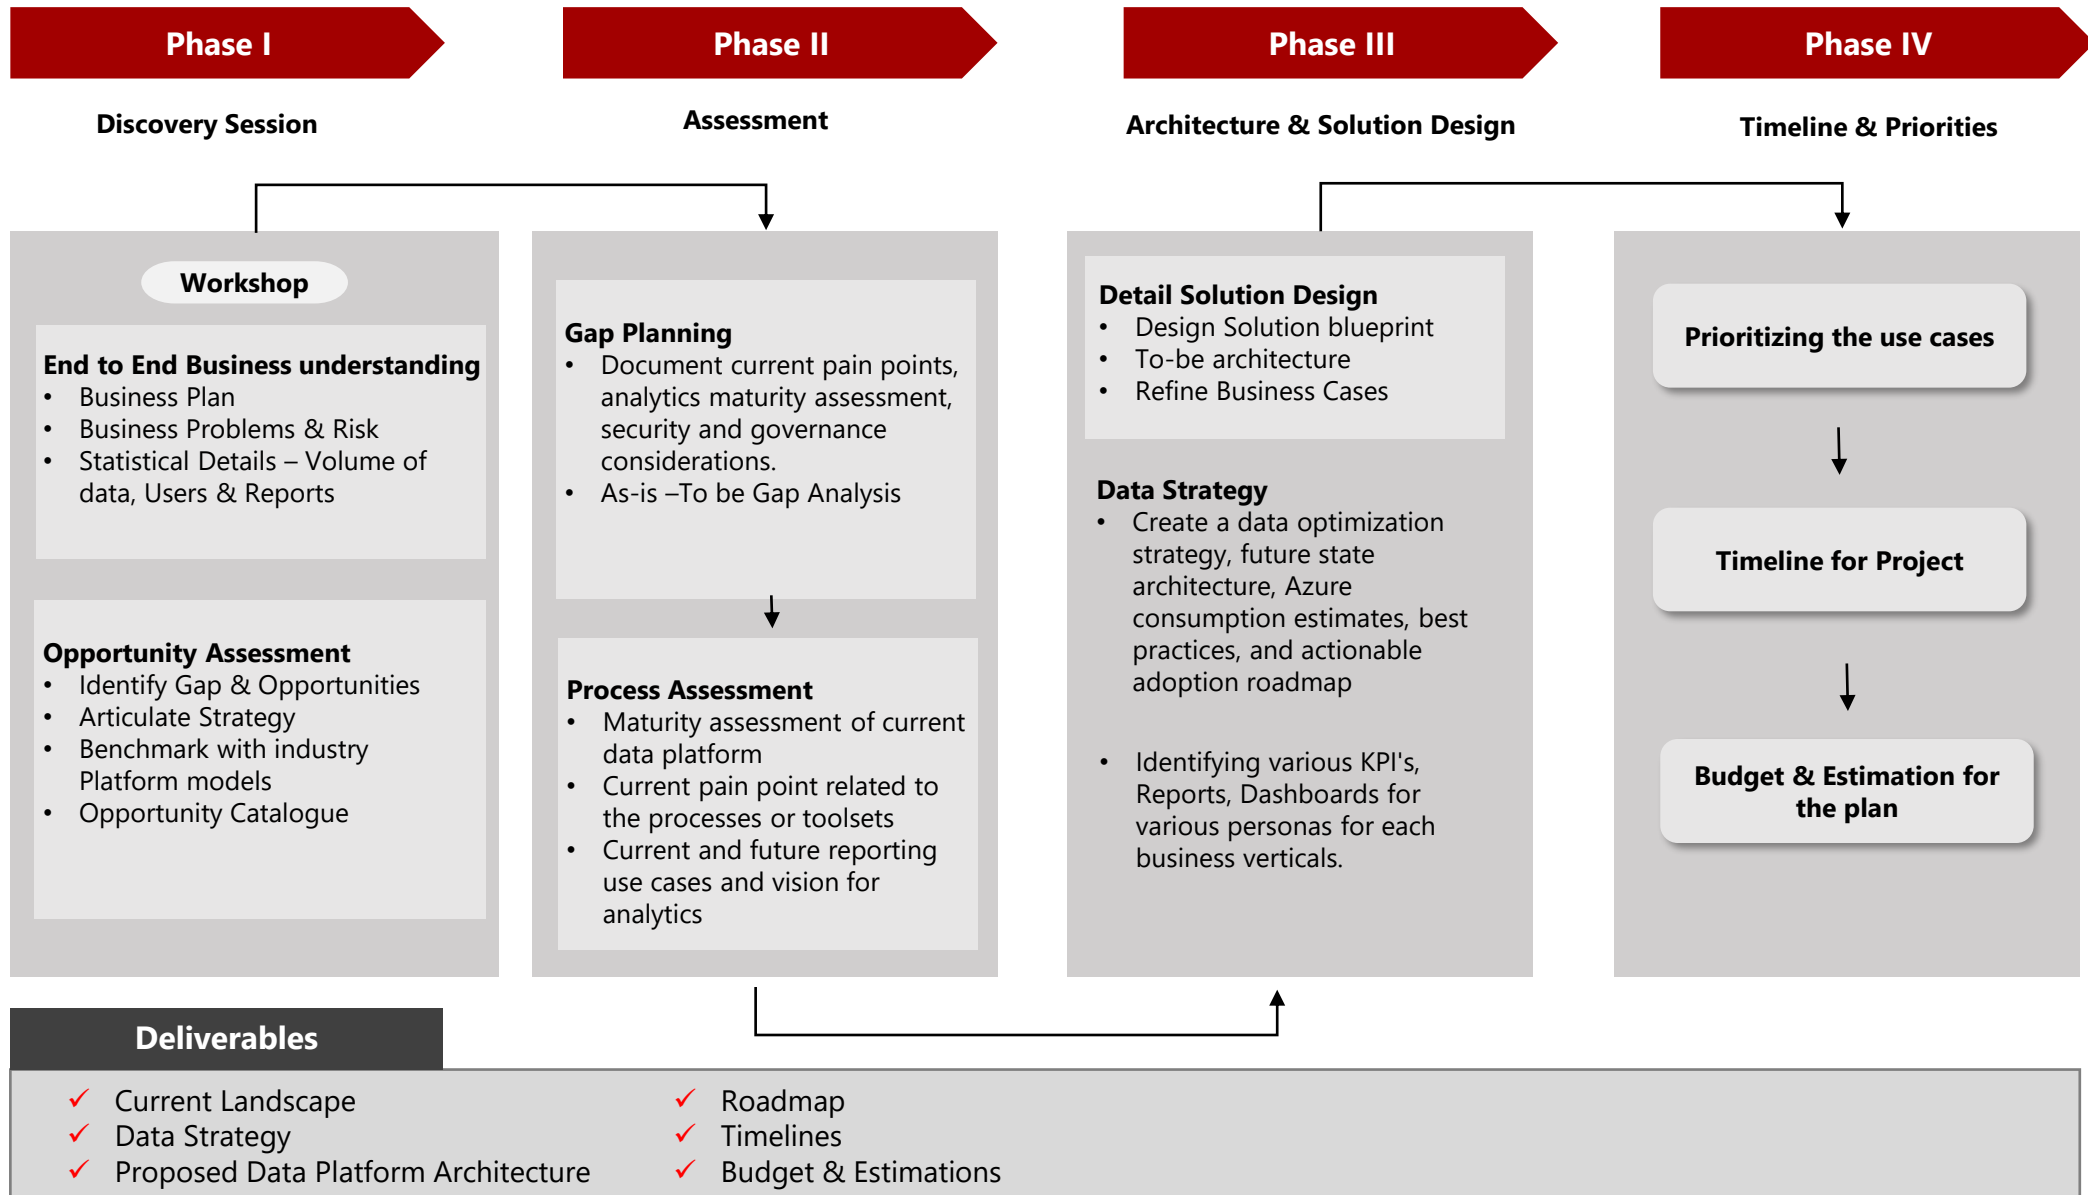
Phase I
Discovery Session

Phase II
Assessment

Phase III
Architecture & Solution Design

Phase IV
Timeline & Priorities

Workshop

End to End Business understanding
• Business Plan
• Business Problems & Risk
• Statistical Details – Volume of data, Users & Reports

Opportunity Assessment
• Identify Gap & Opportunities
• Articulate Strategy
• Benchmark with industry Platform models
• Opportunity Catalogue

Gap Planning
• Document current pain points, analytics maturity assessment, security and governance considerations.
• As-is –To be Gap Analysis

Process Assessment
• Maturity assessment of current data platform
• Current pain point related to the processes or toolsets
• Current and future reporting use cases and vision for analytics

Detail Solution Design
• Design Solution blueprint
• To-be architecture
• Refine Business Cases

Data Strategy
• Create a data optimization strategy, future state architecture, Azure consumption estimates, best practices, and actionable adoption roadmap

• Identifying various KPI's, Reports, Dashboards for various personas for each business verticals.

Prioritizing the use cases

Timeline for Project

Budget & Estimation for the plan

Deliverables
✓ Current Landscape
✓ Data Strategy
✓ Proposed Data Platform Architecture
✓ Roadmap
✓ Timelines
✓ Budget & Estimations